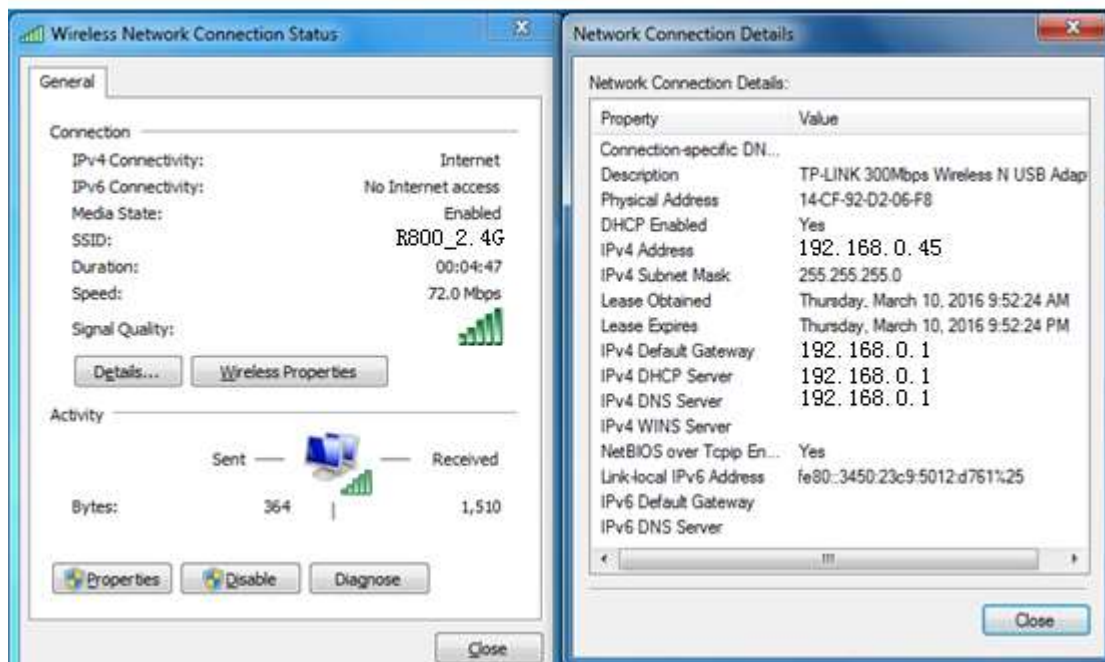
Wireless Network Connection Status

General

Connection

IPv4 Connectivity: Internet
IPv6 Connectivity: No Internet access
Media State: Enabled
SSID: R800_2.4G
Duration: 00:04:47
Speed: 72.0 Mbps
Signal Quality:

Details... Wireless Properties

Activity

Sent — — Received

Bytes: 364 | 1,510

Properties Disable Diagnose

Close

Network Connection Details

Network Connection Details:

| Property | Value |
|---|---|
| Connection-specific DN... | |
| Description | TP-LINK 300Mbps Wireless N USB Adap |
| Physical Address | 14-CF-92-D2-06-F8 |
| DHCP Enabled | Yes |
| IPv4 Address | 192.168.0.45 |
| IPv4 Subnet Mask | 255.255.255.0 |
| Lease Obtained | Thursday, March 10, 2016 9:52:24 AM |
| Lease Expires | Thursday, March 10, 2016 9:52:24 PM |
| IPv4 Default Gateway | 192.168.0.1 |
| IPv4 DHCP Server | 192.168.0.1 |
| IPv4 DNS Server | 192.168.0.1 |
| IPv4 WINS Server | |
| NetBIOS over Tcpip En... | Yes |
| Link-local IPv6 Address | fe80::3450:23c9:5012:d761%25 |
| IPv6 Default Gateway | |
| IPv6 DNS Server | |

Close